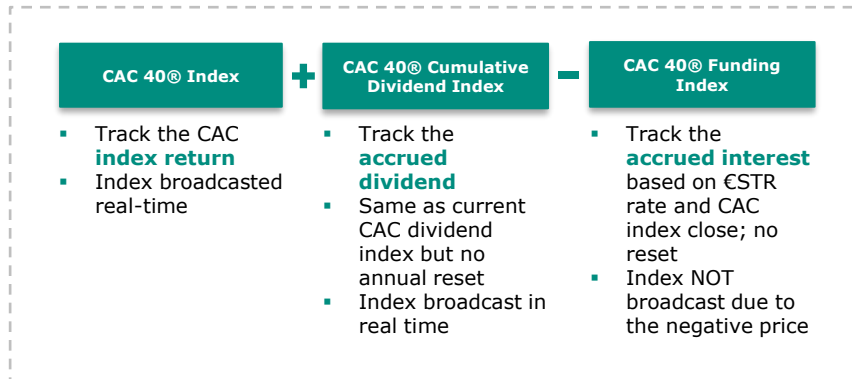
CAC 40® Index

+

CAC 40® Cumulative Dividend Index

–

CAC 40® Funding Index

- Track the CAC **index return**
- Index broadcasted real-time

- Track the **accrued dividend**
- Same as current CAC dividend index but no annual reset
- Index broadcast in real time

- Track the **accrued interest** based on €STR rate and CAC index close; no reset
- Index NOT broadcast due to the negative price